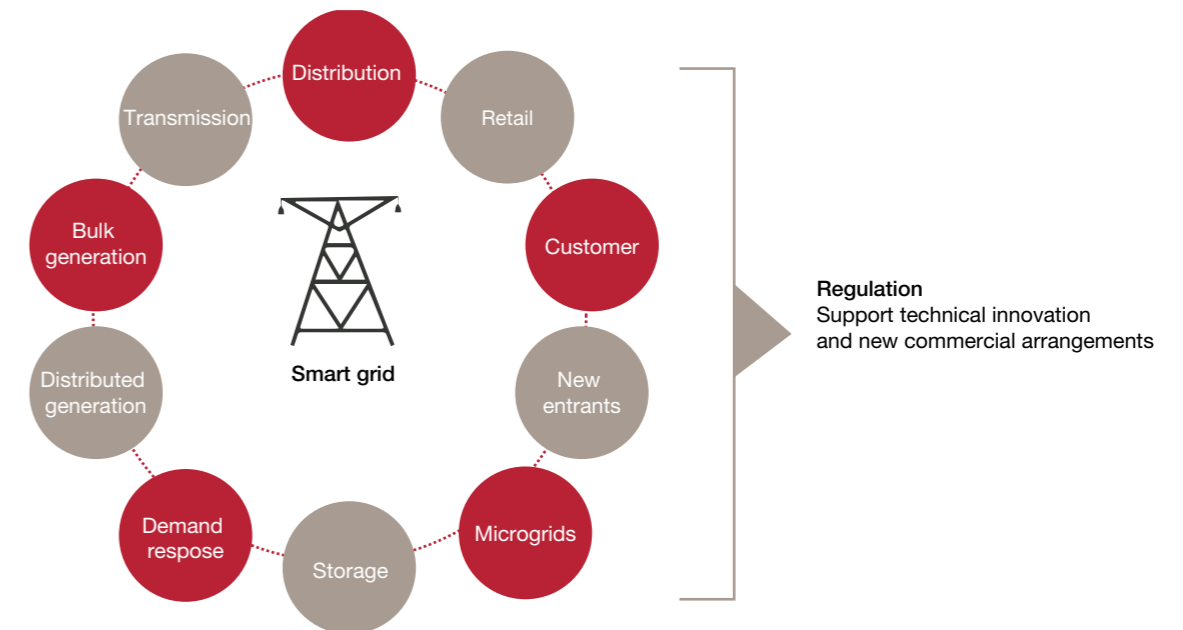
Distribution

Retail

Customer

New entrants

Microgrids

Storage

Demand respose

Distributed generation

Bulk generation

Transmission

Smart grid

**Regulation**
Support technical innovation and new commercial arrangements